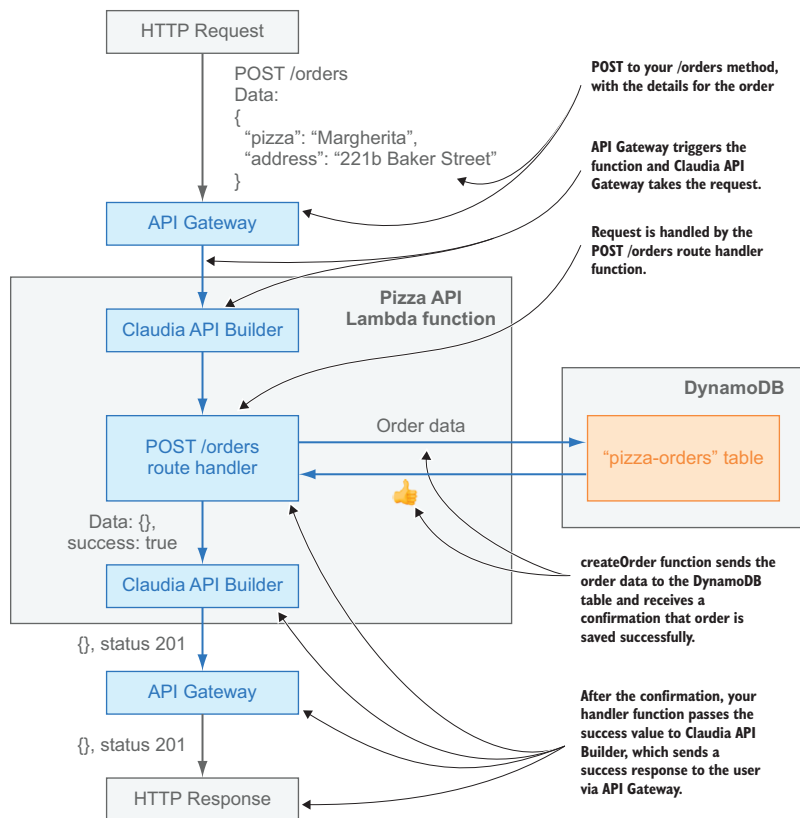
HTTP Request

POST /orders
Data:
{
"pizza": "Margherita",
"address": "221b Baker Street"
}

POST to your /orders method, with the details for the order

API Gateway

API Gateway triggers the function and Claudia API Gateway takes the request.

Request is handled by the POST /orders route handler function.

Pizza API
Lambda function

Claudia API Builder

DynamoDB

Order data

POST /orders
route handler

"pizza-orders" table

Data: {},
success: true

Claudia API Builder

createOrder function sends the order data to the DynamoDB table and receives a confirmation that order is saved successfully.

{}, status 201

API Gateway

After the confirmation, your handler function passes the success value to Claudia API Builder, which sends a success response to the user via API Gateway.

{}, status 201

HTTP Response